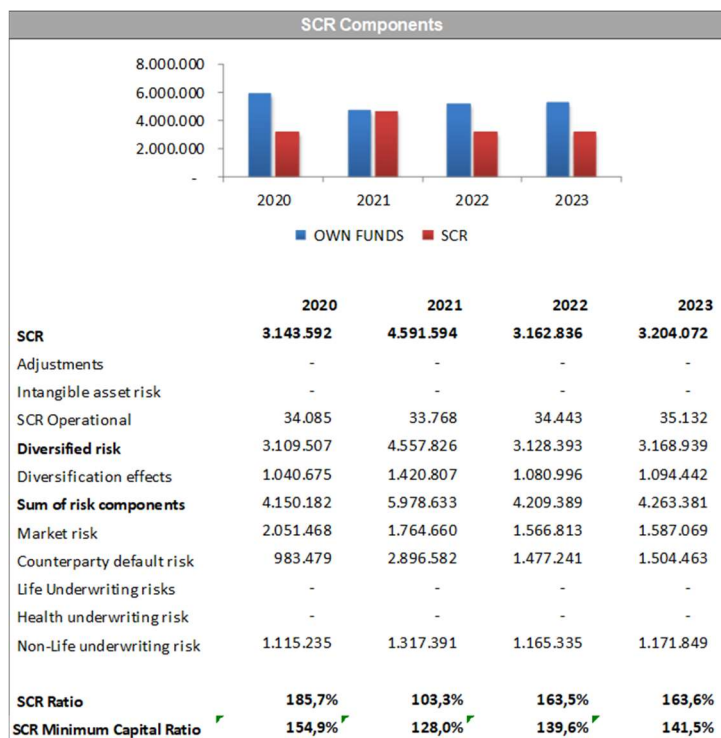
SCR Components

8.000.000
6.000.000
4.000.000
2.000.000
-

2020 2021 2022 2023

OWN FUNDS SCR

| | 2020 | 2021 | 2022 | 2023 |
|---|---|---|---|---|
| **SCR** | **3.143.592** | **4.591.594** | **3.162.836** | **3.204.072** |
| Adjustments | - | - | - | - |
| Intangible asset risk | - | - | - | - |
| SCR Operational | 34.085 | 33.768 | 34.443 | 35.132 |
| **Diversified risk** | 3.109.507 | 4.557.826 | 3.128.393 | 3.168.939 |
| Diversification effects | 1.040.675 | 1.420.807 | 1.080.996 | 1.094.442 |
| **Sum of risk components** | 4.150.182 | 5.978.633 | 4.209.389 | 4.263.381 |
| Market risk | 2.051.468 | 1.764.660 | 1.566.813 | 1.587.069 |
| Counterparty default risk | 983.479 | 2.896.582 | 1.477.241 | 1.504.463 |
| Life Underwriting risks | - | - | - | - |
| Health underwriting risk | - | - | - | - |
| Non-Life underwriting risk | 1.115.235 | 1.317.391 | 1.165.335 | 1.171.849 |
| **SCR Ratio** | **185,7%** | **103,3%** | **163,5%** | **163,6%** |
| **SCR Minimum Capital Ratio** | **154,9%** | **128,0%** | **139,6%** | **141,5%** |